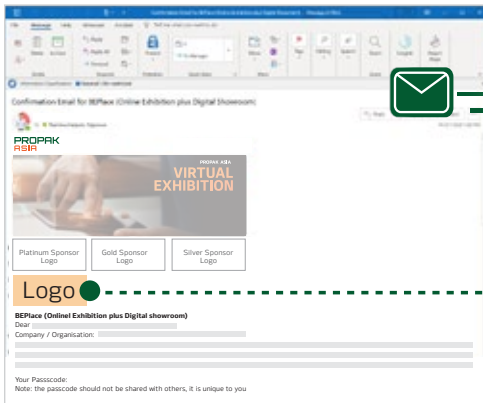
Confirmation Email for BEPlace (Online Exhibition plus Digital Showroom)

PROPAK ASIA

PROPAK ASIA
VIRTUAL EXHIBITION

Platinum Sponsor Logo

Gold Sponsor Logo

Silver Sponsor Logo

Logo

BEPlace (Onlinel Exhibition plus Digital showroom)
Dear
Company / Organisation:

Your Passscode:
Note: the passcode should not be shared with others, it is unique to you